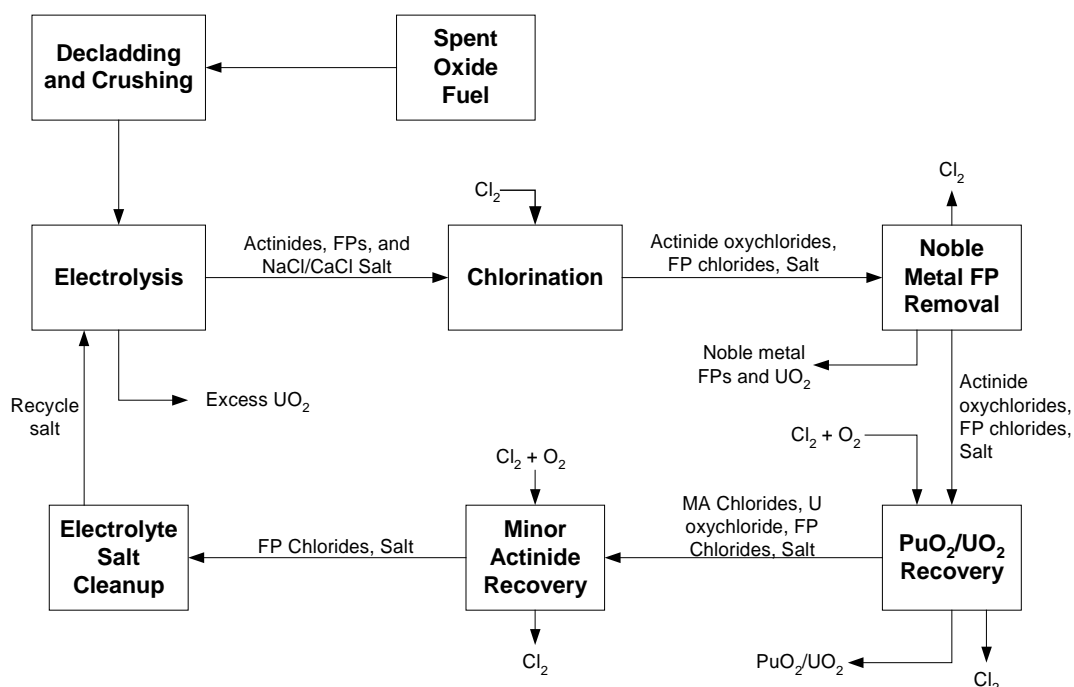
Decladding and Crushing

Spent Oxide Fuel

$Cl_2$

$Cl_2$

Electrolysis

Actinides, FPs, and NaCl/CaCl Salt

Chlorination

Actinide oxychlorides, FP chlorides, Salt

Noble Metal FP Removal

Noble metal FPs and $UO_2$

Recycle salt

Excess $UO_2$

Actinide oxychlorides, FP chlorides, Salt

$Cl_2$ + $O_2$

$Cl_2$ + $O_2$

Electrolyte Salt Cleanup

FP Chlorides, Salt

Minor Actinide Recovery

MA Chlorides, U oxychloride, FP Chlorides, Salt

$PuO_2$/$UO_2$ Recovery

$Cl_2$

$PuO_2$/$UO_2$

$Cl_2$